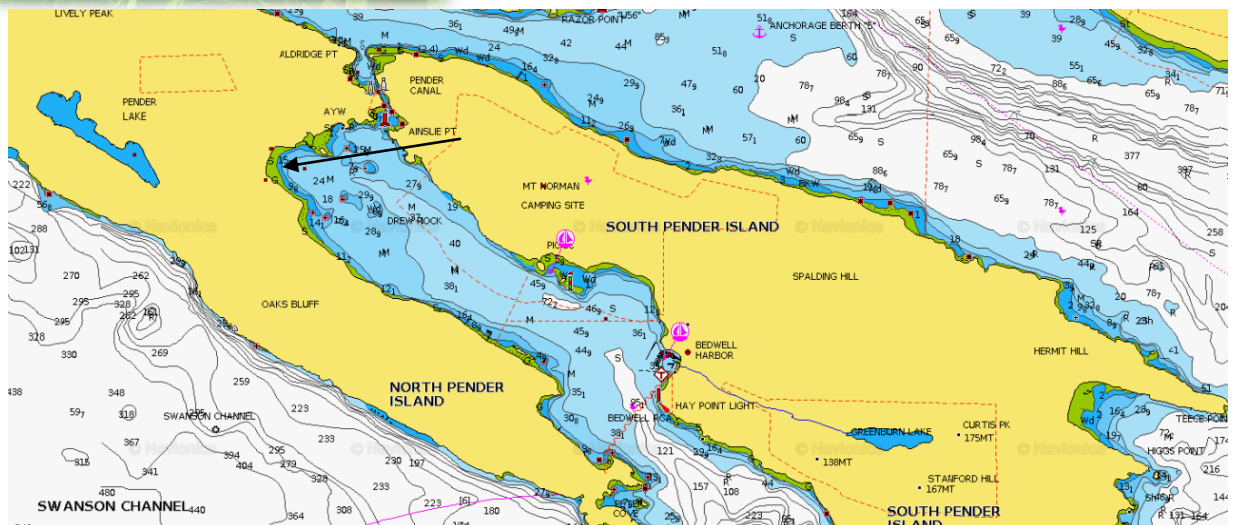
LIVELY PEAK
RAZOR POINT
"56"
ANCHORAGE BERTH "5"
ALDRIDGE PT
(2.4)
Wd
PENDER CANAL
PENDER LAKE
AYW
AINSLIE PT
MT NORMAN
CAMPING SITE
SOUTH PENDER ISLAND
DREW ROCK
PICNIC
SPALDING HILL
OAKS BLUFF
BEDWELL HARBOR
HERMIT HILL
NORTH PENDER ISLAND
HAY POINT LIGHT
BEDWELL ROCK
SWANSON CHANNEL
GREENBURN LAKE
CURTIS PK 175MT
138MT
STANFORD HILL 167MT
TEECE POINT
HIGGS POINT
SWANSON CHANNEL
COVE
SOUTH PENDER ISLAND
Navionics